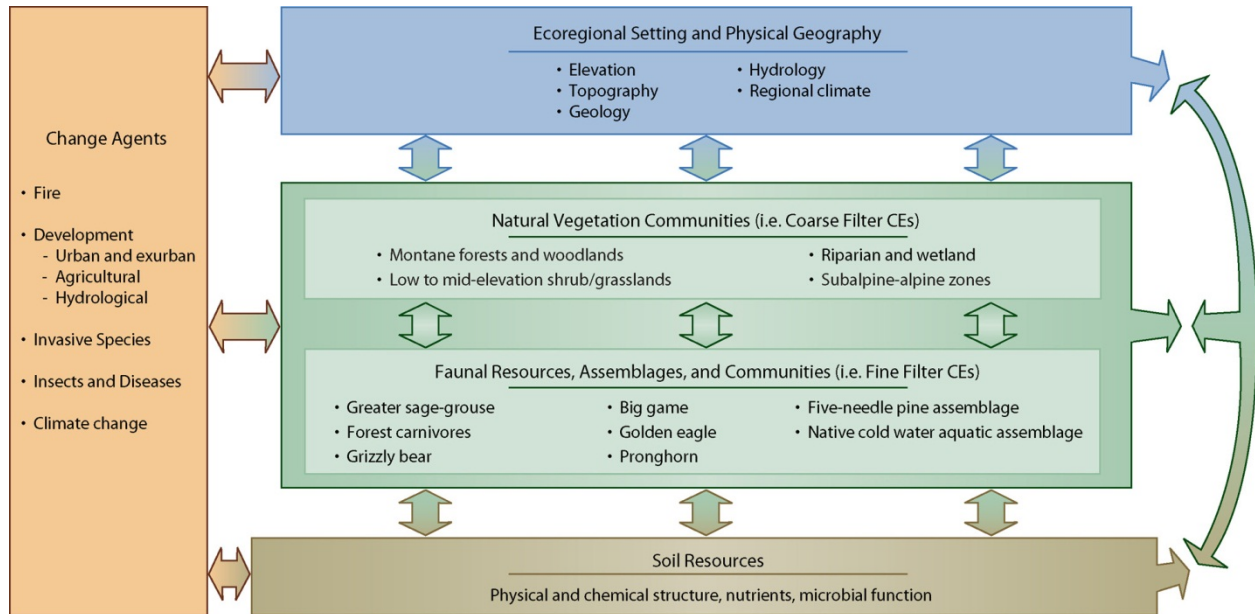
Change Agents

• Fire

• Development
- Urban and exurban
- Agricultural
- Hydrological

• Invasive Species

• Insects and Diseases

• Climate change

Ecoregional Setting and Physical Geography

• Elevation
• Topography
• Geology
• Hydrology
• Regional climate

Natural Vegetation Communities (i.e. Coarse Filter CEs)

• Montane forests and woodlands
• Low to mid-elevation shrub/grasslands
• Riparian and wetland
• Subalpine-alpine zones

Faunal Resources, Assemblages, and Communities (i.e. Fine Filter CEs)

• Greater sage-grouse
• Forest carnivores
• Grizzly bear
• Big game
• Golden eagle
• Pronghorn
• Five-needle pine assemblage
• Native cold water aquatic assemblage

Soil Resources

Physical and chemical structure, nutrients, microbial function